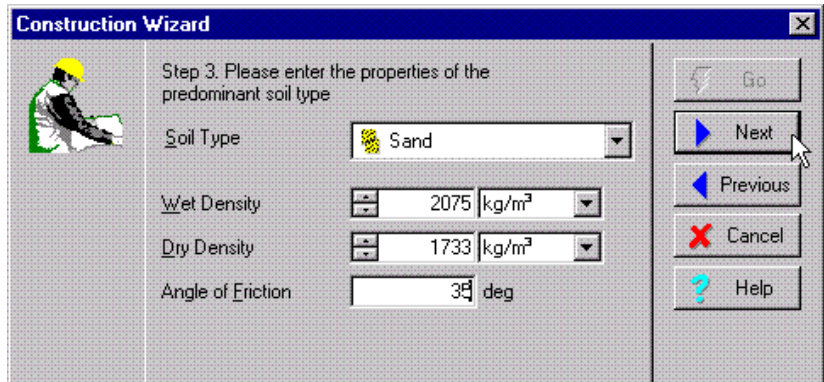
Construction Wizard

Step 3. Please enter the properties of the predominant soil type

Soil Type | Sand

Wet Density | 2075 | kg/m³

Dry Density | 1733 | kg/m³

Angle of Friction | 35 | deg

Go

Next

Previous

Cancel

Help